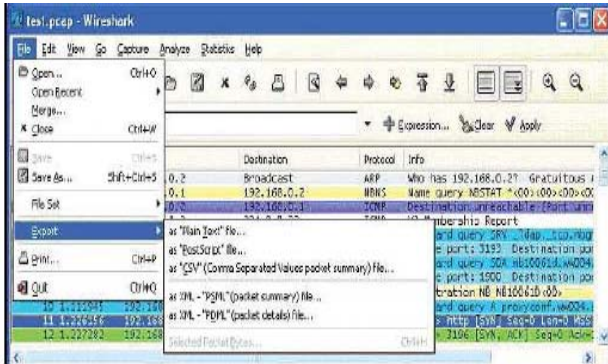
test.pcap - Wireshark

File Edit View Go Capture Analyze Statistics Help

Open... Ctrl+O
Open Recent
Merge...
Close Ctrl+W

Save Ctrl+S
Save As... Shift+Ctrl+S

File Set

Export

Print... Ctrl+P

Quit Ctrl+Q

Expression... Clear Apply

| | Destination | Protocol | Info |
|---|---|---|---|
| 0.2 | Broadcast | ARP | Who has 192.168.0.2? Gratuitous |
| 0.1 | 192.168.0.2 | NBNS | Name query NBSTAT *<00><00><00><0 |
| 0.2 | 192.168.0.1 | ICMP | Destination unreachable (Port unr |
| | | | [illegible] Membership Report |
| | | | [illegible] query SRV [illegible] |
| | | | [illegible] port: 3193 Destination por |
| | | | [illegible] query SOA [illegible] |
| | | | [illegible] port: 1900 Destination por |
| | | | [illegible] NB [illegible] |
| 10 1.2 | 192.16 | | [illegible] query A proxyconf.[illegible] |
| 11 1.226 | 192.168 | | > http [SYN] Seq=0 Len=0 MSS |
| 12 1.227 | 192.168 | | > 3196 [SYN, ACK] Seq=0 Ack= |

as "Plain Text" file...
as "PostScript" file...
as "CSV" (Comma Separated Values packet summary) file...
as XML - "PSML" (packet summary) file...
as XML - "PDML" (packet details) file...
Selected Packet Bytes... Ctrl+H